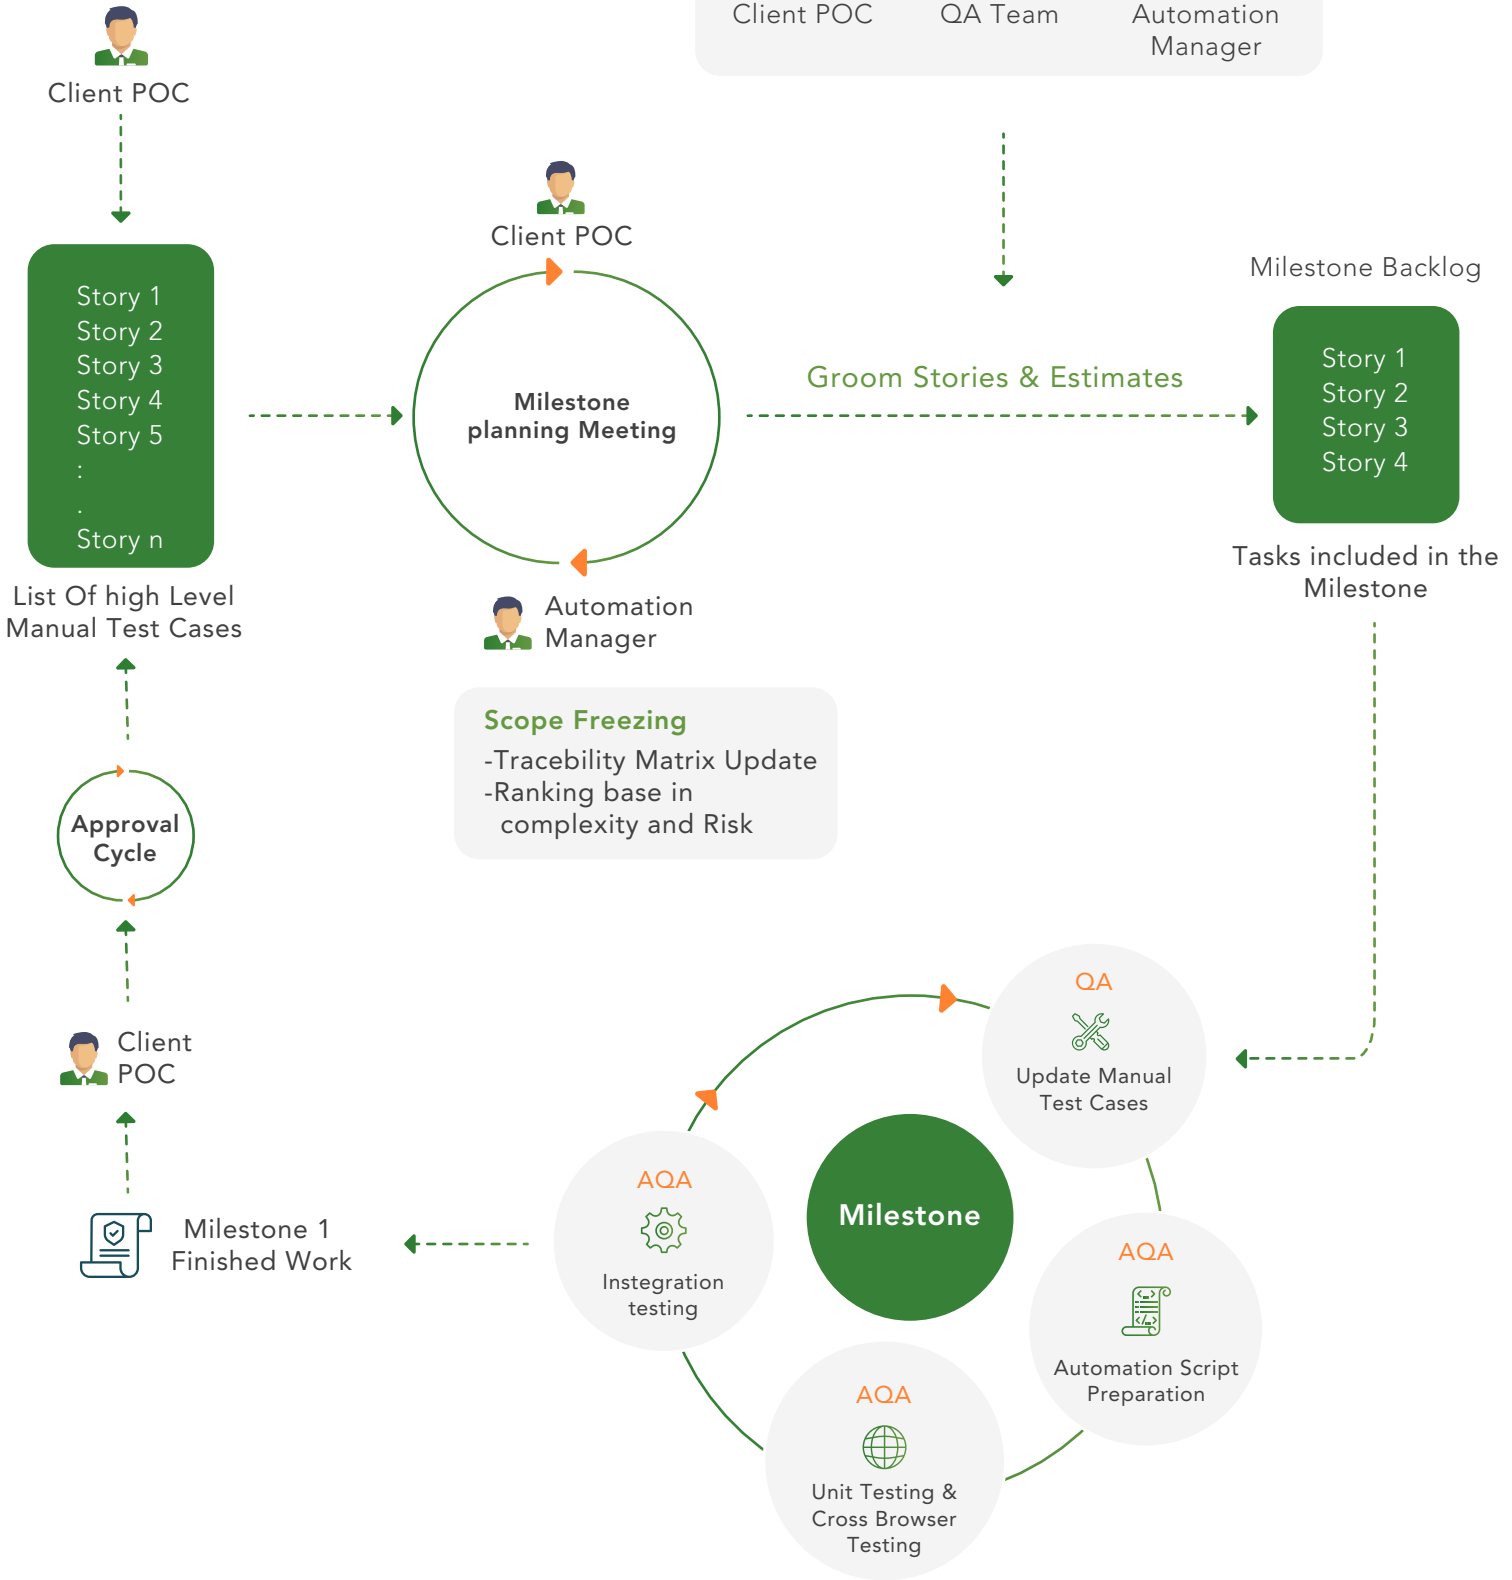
Client POC QA Team Automation Manager

Client POC

Story 1
Story 2
Story 3
Story 4
Story 5
:
.
Story n

List Of high Level Manual Test Cases

Client POC

Milestone planning Meeting

Automation Manager

Groom Stories & Estimates

Milestone Backlog

Story 1
Story 2
Story 3
Story 4

Tasks included in the Milestone

Scope Freezing
-Tracebility Matrix Update
-Ranking base in complexity and Risk

Approval Cycle

Client POC

Milestone 1 Finished Work

QA
Update Manual Test Cases

Milestone

AQA
Instegration testing

AQA
Automation Script Preparation

AQA
Unit Testing & Cross Browser Testing